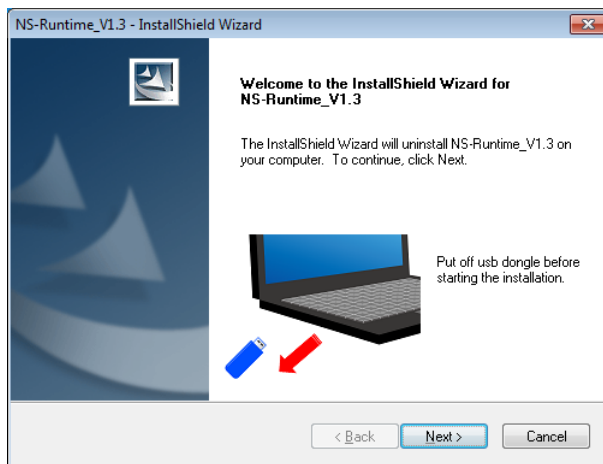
NS-Runtime_V1.3 - InstallShield Wizard

Welcome to the InstallShield Wizard for NS-Runtime_V1.3

The InstallShield Wizard will uninstall NS-Runtime_V1.3 on your computer. To continue, click Next.

Put off usb dongle before starting the installation.

< Back

Next >

Cancel